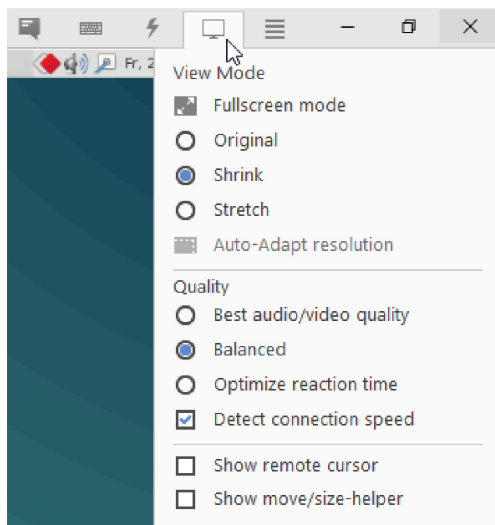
Fr, 2

View Mode

Fullscreen mode

Original

Shrink

Stretch

Auto-Adapt resolution

Quality

Best audio/video quality

Balanced

Optimize reaction time

Detect connection speed

Show remote cursor

Show move/size-helper